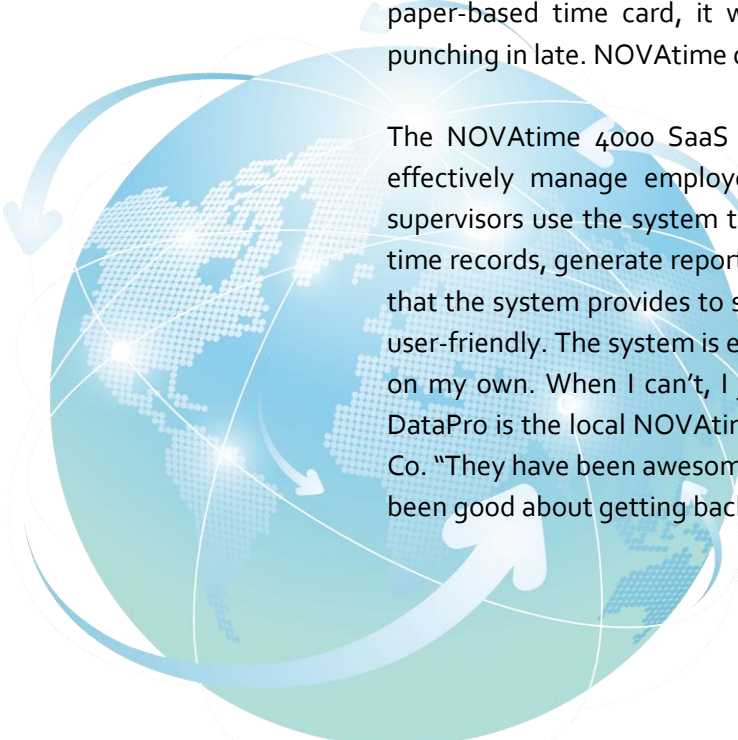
paper-based time card, it w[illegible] punching in late. NOVAtime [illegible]

The NOVAtime 4000 SaaS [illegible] effectively manage employ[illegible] supervisors use the system t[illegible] time records, generate report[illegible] that the system provides to s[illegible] user-friendly. The system is e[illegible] on my own. When I can't, I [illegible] DataPro is the local NOVAtim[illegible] Co. "They have been awesom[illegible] been good about getting bac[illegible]